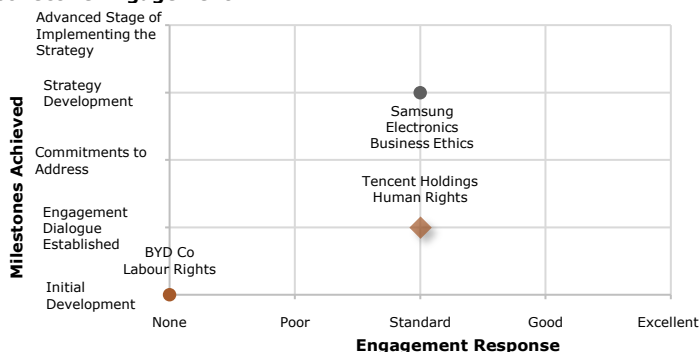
Advanced Stage of Implementing the Strategy

Strategy Development

Commitments to Address

Engagement Dialogue Established

Initial Development

Milestones Achieved

Samsung Electronics Business Ethics

Tencent Holdings Human Rights

BYD Co Labour Rights

None
Poor
Standard
Good
Excellent

Engagement Response